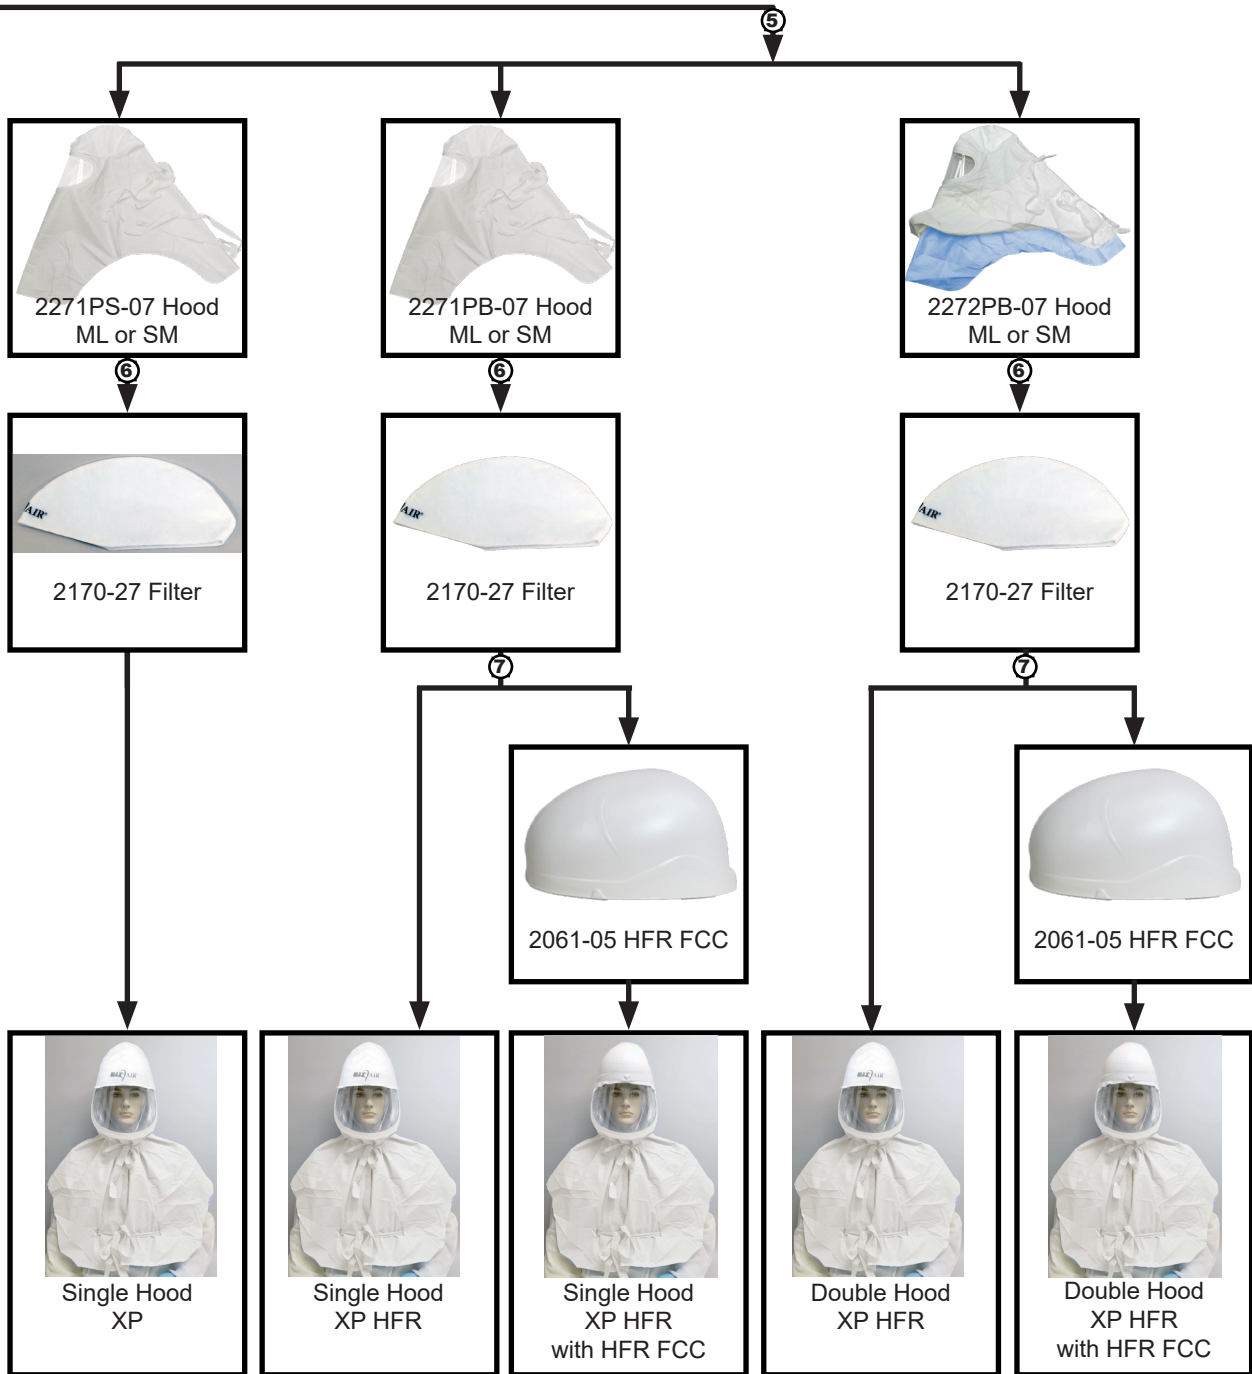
5

2271PS-07 Hood ML or SM

2271PB-07 Hood ML or SM

2272PB-07 Hood ML or SM

6

6

6

AIR

2170-27 Filter

AIR

2170-27 Filter

AIR

2170-27 Filter

7

7

2061-05 HFR FCC

2061-05 HFR FCC

MAXAIR

Single Hood XP

MAXAIR

Single Hood XP HFR

Single Hood XP HFR with HFR FCC

MAXAIR

Double Hood XP HFR

Double Hood XP HFR with HFR FCC